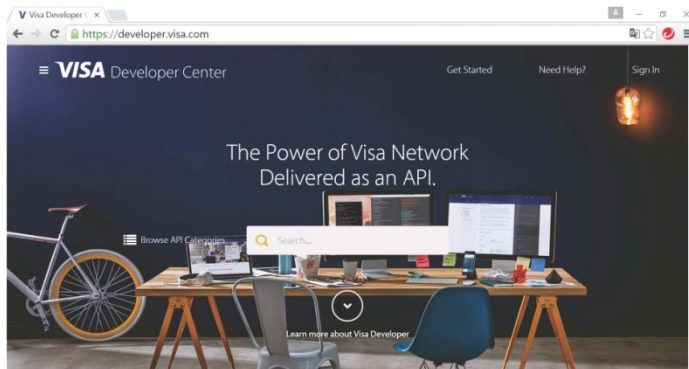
Visa Developer C ×

https://developer.visa.com

VISA Developer Center

Get Started

Need Help?

Sign In

The Power of Visa Network Delivered as an API.

Browse API Categories

Search...

Learn more about Visa Developer